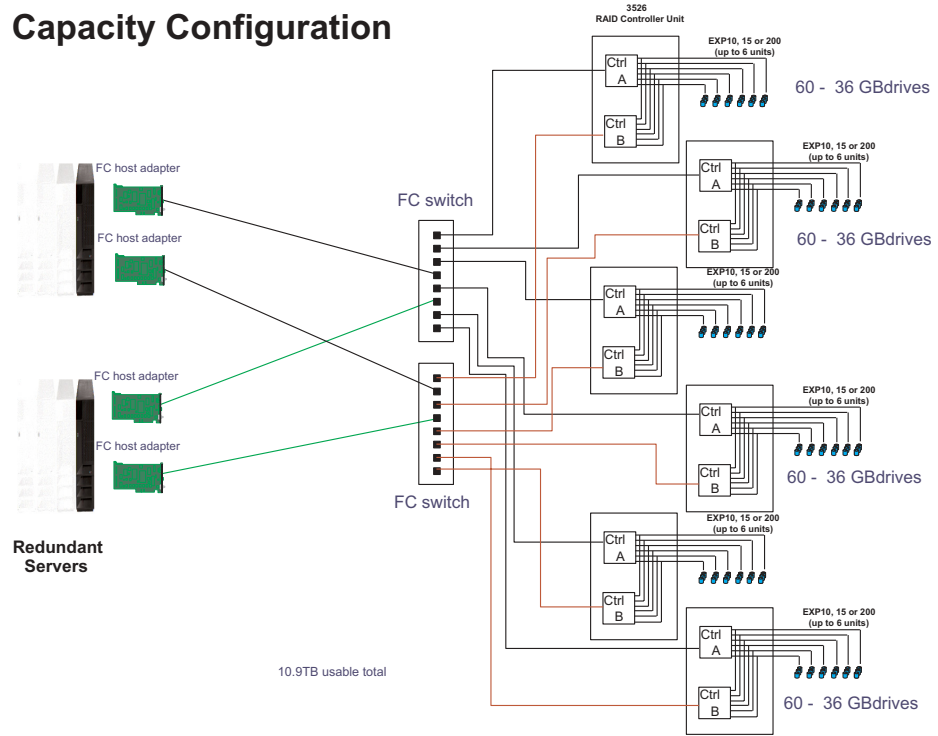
Capacity Configuration

3526
RAID Controller Unit

EXP10, 15 or 200
(up to 6 units)

Ctrl A

Ctrl B

60 - 36 GBdrives

FC host adapter

FC host adapter

FC switch

EXP10, 15 or 200
(up to 6 units)

Ctrl A

Ctrl B

60 - 36 GBdrives

EXP10, 15 or 200
(up to 6 units)

Ctrl A

Ctrl B

FC host adapter

FC host adapter

EXP10, 15 or 200
(up to 6 units)

Ctrl A

Ctrl B

60 - 36 GBdrives

FC switch

EXP10, 15 or 200
(up to 6 units)

Ctrl A

Ctrl B

Redundant Servers

EXP10, 15 or 200
(up to 6 units)

Ctrl A

Ctrl B

10.9TB usable total

60 - 36 GBdrives